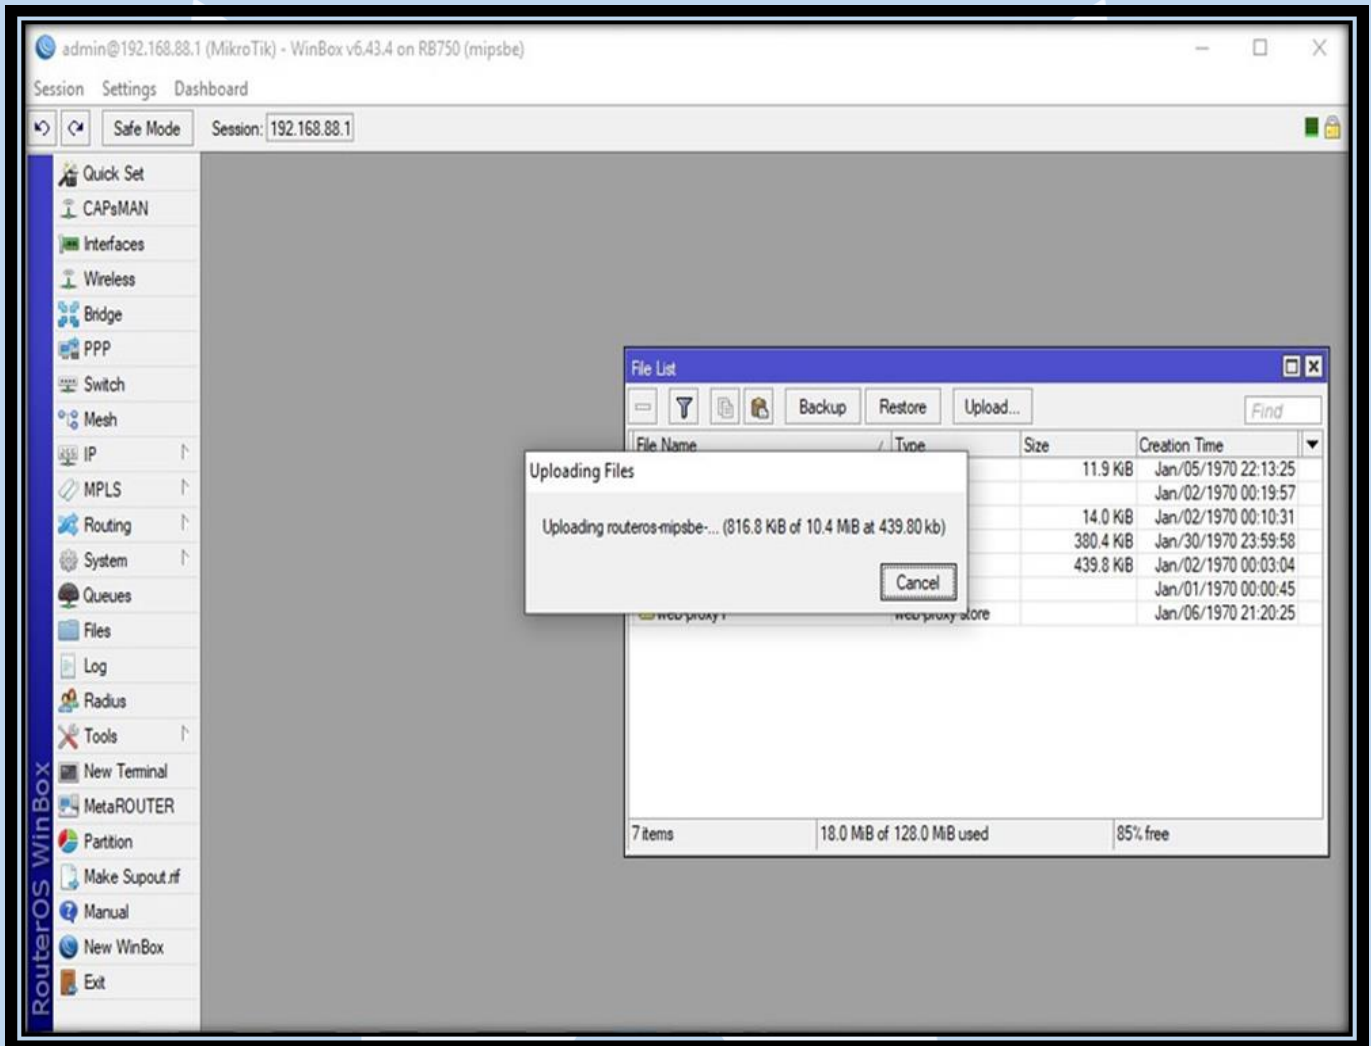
admin@192.168.88.1 (MikroTik) - WinBox v6.43.4 on RB750 (mipsbe)

Session Settings Dashboard

Safe Mode Session: 192.168.88.1

Quick Set
CAPsMAN
Interfaces
Wireless
Bridge
PPP
Switch
Mesh
IP
MPLS
Routing
System
Queues
Files
Log
Radius
Tools
New Terminal
MetaROUTER
Partition
Make Supout.rif
Manual
New WinBox
Exit

RouterOS WinBox

File List

Backup Restore Upload... Find

| File Name | Type | Size | Creation Time |
|---|---|---|---|
| | | 11.9 KiB | Jan/05/1970 22:13:25 |
| | | | Jan/02/1970 00:19:57 |
| | | 14.0 KiB | Jan/02/1970 00:10:31 |
| | | 380.4 KiB | Jan/30/1970 23:59:58 |
| | | 439.8 KiB | Jan/02/1970 00:03:04 |
| | | | Jan/01/1970 00:00:45 |
| web-proxy1 | web-proxy store | | Jan/06/1970 21:20:25 |

7 items 18.0 MiB of 128.0 MiB used 85% free

Uploading Files

Uploading routeros-mipsbe-... (816.8 KiB of 10.4 MiB at 439.80 kb)

Cancel